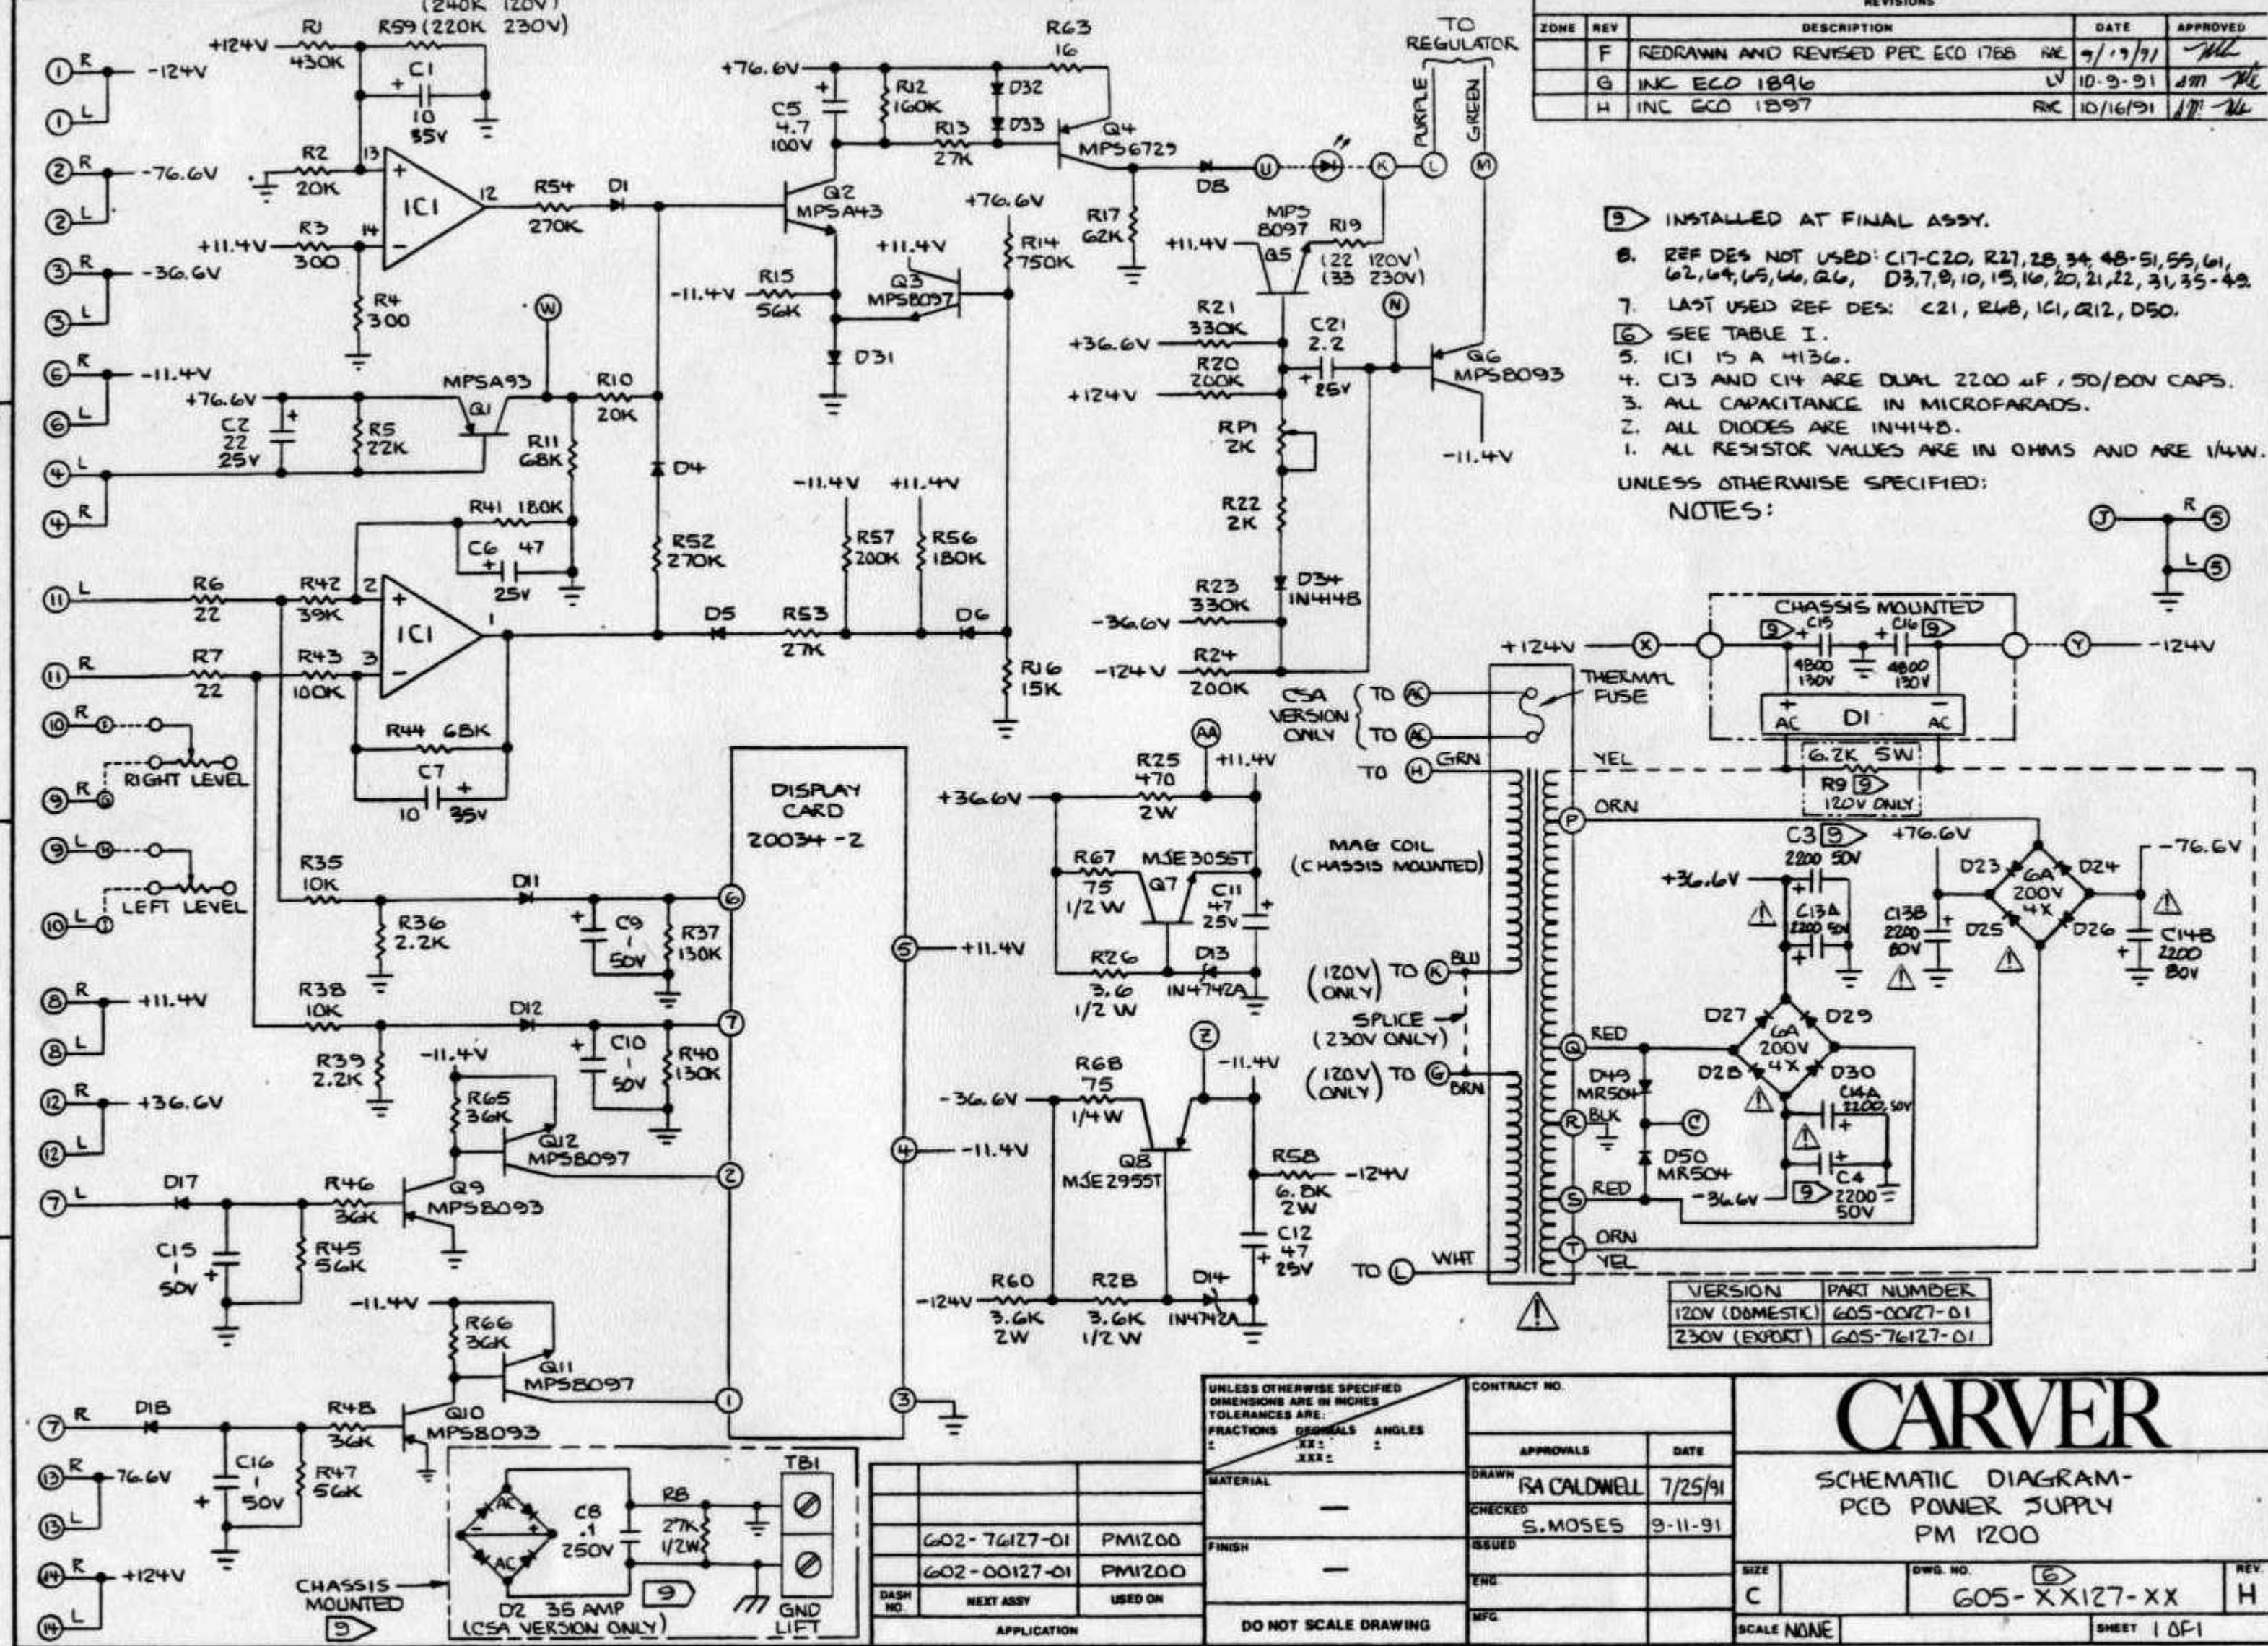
REVISIONS

| ZONE | REV | DESCRIPTION | DATE | APPROVED |
|---|---|---|---|---|
| | F | REDRAWN AND REVISED PER ECO 1788 RAC | 9/19/91 | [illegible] |
| | G | INC ECO 1896 LV | 10-9-91 | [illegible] |
| | H | INC ECO 1897 RAC | 10/16/91 | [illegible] |

9 INSTALLED AT FINAL ASSY.
8. REF DES NOT USED: C17-C20, R27, 28, 34, 48-51, 55, 61, 62, 64, 65, 66, Q6, D3, 7, 9, 10, 15, 16, 20, 21, 22, 31, 35-49.
7. LAST USED REF DES: C21, R68, IC1, Q12, D50.
6 SEE TABLE I.
5. IC1 IS A 4136.
4. C13 AND C14 ARE DUAL 2200 uF, 50/80V CAPS.
3. ALL CAPACITANCE IN MICROFARADS.
2. ALL DIODES ARE IN4148.
1. ALL RESISTOR VALUES ARE IN OHMS AND ARE 1/4W.
UNLESS OTHERWISE SPECIFIED:
NOTES:

(240K 120V)
R1 430K +124V R59 (220K 230V) C1 10 35V
1 R -124V 1 L
2 R -76.6V 2 L R2 20K 13 IC1 12 R54 270K D1
3 R -36.6V 3 L R3 300 +11.4V 14 R4 300
6 R -11.4V 6 L +76.6V C2 22 25V R5 22K MPSA93 Q1 R10 20K R11 68K W
4 L 4 R D4 R41 180K C6 47 25V R52 270K
11 L R6 22 R42 39K 2 IC1 1 D5 R53 27K D6
11 R R7 22 R43 100K 3 R44 68K C7 10 35V
10 R 9 R RIGHT LEVEL 9 L 10 L LEFT LEVEL
R35 10K D11 R36 2.2K C9 1 50V R37 130K
8 R +11.4V 8 L R38 10K D12 C10 1 50V R40 130K R39 2.2K
12 R +36.6V 12 L -11.4V R65 36K Q12 MPS8097
7 L D17 R46 36K Q9 MPS8093 C15 1 50V R45 56K
-11.4V R66 36K Q11 MPS8097
7 R D18 R48 36K Q10 MPS8093 C16 1 50V R47 56K
13 R -76.6V 13 L 14 R +124V 14 L
+76.6V C5 4.7 100V R12 160K D32 D33 R63 16 R13 27K Q4 MPS6725 D8 U K
Q2 MPSA43 +76.6V R14 750K +11.4V Q3 MPS8097 R15 56K -11.4V D31
R17 62K MPS 8097 Q5 R19 (22 120V) (33 230V) +11.4V
TO REGULATOR PURPLE GREEN L M N
+36.6V R21 330K +124V R20 200K C21 2.2 25V Q6 MPS8093 RP1 2K -11.4V R22 2K D34 IN4148
-36.6V R23 330K -124V R24 200K
-11.4V +11.4V R57 200K R56 180K R16 15K
DISPLAY CARD 20034-2 6 5 +11.4V 7 2 4 -11.4V 1 3
+36.6V R25 470 2W AA +11.4V R67 75 1/2W MJE3055T Q7 C11 47 25V R26 3.6 1/2W D13 IN4742A
Z -36.6V R68 75 1/4W -11.4V Q8 MJE2955T R58 6.8K 2W -124V C12 47 25V
-124V R60 3.6K 2W R28 3.6K 1/2W D14 IN4742A
CSA VERSION ONLY TO AC TO AC TO H GRN THERMAL FUSE YEL
MAG COIL (CHASSIS MOUNTED) P ORN
(120V ONLY) TO K BLU SPLICE (230V ONLY) (120V ONLY) TO G BRN TO L WHT
Q RED R BLK S RED T ORN YEL
+124V X CHASSIS MOUNTED 9 C15 4800 130V C16 9 4800 130V AC D1 AC Y -124V
6.2K 5W R9 9 120V ONLY
C3 9 2200 50V +76.6V +36.6V C13A 2200 50V C13B 2200 80V D23 6A 200V 4X D24 D25 D26 -76.6V C14B 2200 80V
D27 6A 200V 4X D29 D28 D30 D49 MR504 D50 MR504 C C14A 2200 50V C4 9 2200 50V -36.6V
J R 5 L 5
TB1 R8 27K 1/2W C8 .1 250V CHASSIS MOUNTED 9 D2 35 AMP (CSA VERSION ONLY) GND LIFT

| VERSION | PART NUMBER |
|---|---|
| 120V (DOMESTIC) | 605-00127-01 |
| 230V (EXPORT) | 605-76127-01 |

| | | |
|---|---|---|
| | 602-76127-01 | PM1200 |
| | 602-00127-01 | PM1200 |
| DASH NO. | NEXT ASSY | USED ON |
| | APPLICATION | |

UNLESS OTHERWISE SPECIFIED DIMENSIONS ARE IN INCHES TOLERANCES ARE: FRACTIONS ± DECIMALS .XX ± .XXX ± ANGLES ±
MATERIAL —
FINISH —
DO NOT SCALE DRAWING
CONTRACT NO.
APPROVALS DATE
DRAWN RA CALDWELL 7/25/91
CHECKED S.MOSES 9-11-91
ISSUED
ENG.
MFG.
CARVER
SCHEMATIC DIAGRAM- PCB POWER SUPPLY PM 1200
SIZE C DWG. NO. 6 605-XX127-XX REV. H
SCALE NONE SHEET 1 OF1